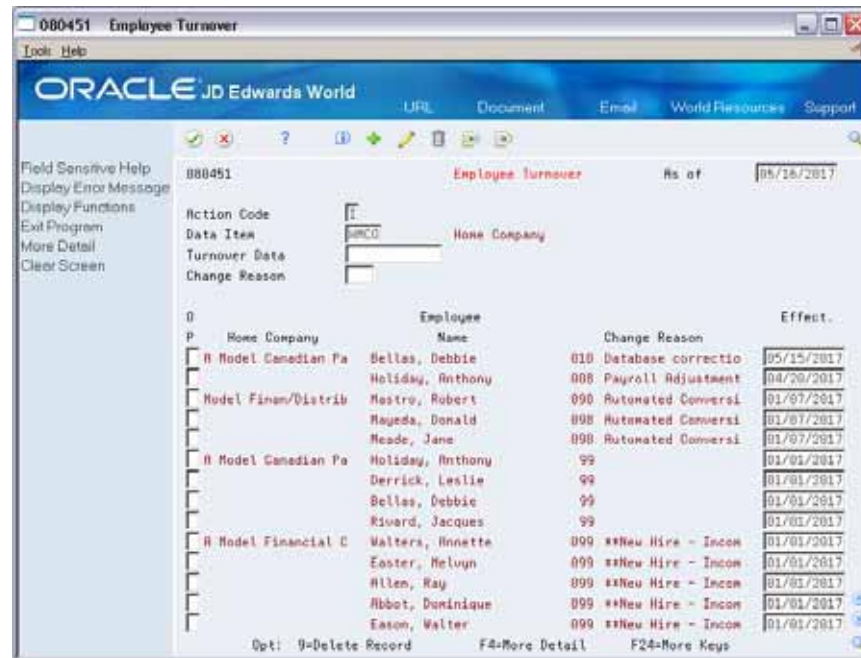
080451 Employee Turnover

Tools Help

ORACLE JD Edwards World

URL Document Email World Resources Support

Field Sensitive Help
Display Error Message
Display Functions
Exit Program
More Detail
Clear Screen

080451 Employee Turnover As of 05/16/2017

Action Code I
Data Item HMCO Home Company
Turnover Data
Change Reason

| O P | Home Company | Employee Name | | Change Reason | Effect. |
|---|---|---|---|---|---|
| | A Model Canadian Pa | Bellas, Debbie | 010 | Database correctio | 05/15/2017 |
| | | Holiday, Anthony | 008 | Payroll Adjustment | 04/20/2017 |
| | Model Finan/Distrib | Mastro, Robert | 090 | Automated Conversi | 01/07/2017 |
| | | Mayeda, Donald | 090 | Automated Conversi | 01/07/2017 |
| | | Meade, Jane | 090 | Automated Conversi | 01/07/2017 |
| | A Model Canadian Pa | Holiday, Anthony | 99 | | 01/01/2017 |
| | | Derrick, Leslie | 99 | | 01/01/2017 |
| | | Bellas, Debbie | 99 | | 01/01/2017 |
| | | Rivard, Jacques | 99 | | 01/01/2017 |
| | A Model Financial C | Walters, Annette | 099 | **New Hire - Incom | 01/01/2017 |
| | | Easter, Melvyn | 099 | **New Hire - Incom | 01/01/2017 |
| | | Allen, Ray | 099 | **New Hire - Incom | 01/01/2017 |
| | | Abbot, Dominique | 099 | **New Hire - Incom | 01/01/2017 |
| | | Eason, Walter | 099 | **New Hire - Incom | 01/01/2017 |

Opt: 9=Delete Record F4=More Detail F24=More Keys